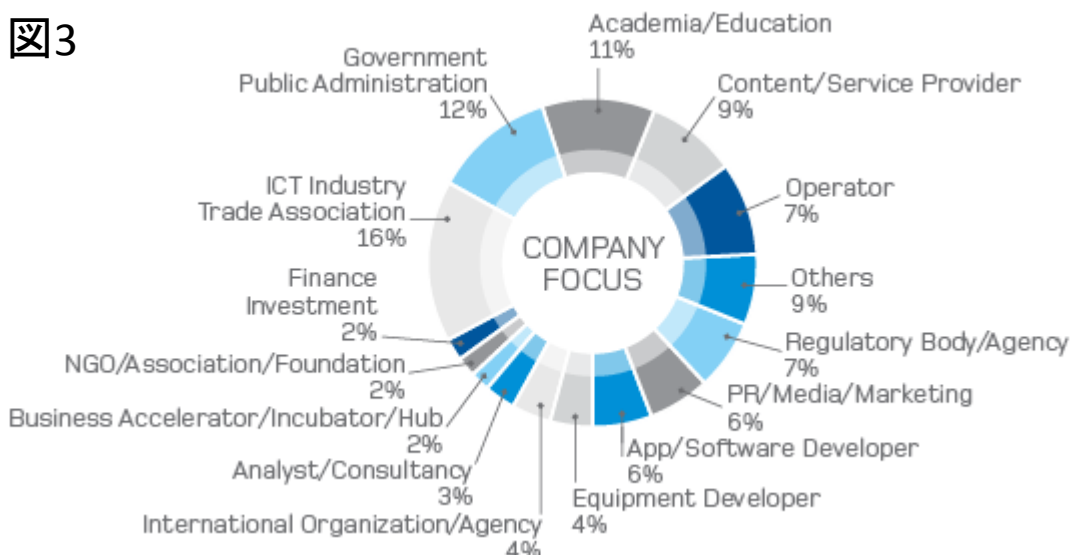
図3

COMPANY FOCUS

Academia/Education 11%

Content/Service Provider 9%

Operator 7%

Others 9%

Regulatory Body/Agency 7%

PR/Media/Marketing 6%

App/Software Developer 6%

Equipment Developer 4%

International Organization/Agency 4%

Analyst/Consultancy 3%

Business Accelerator/Incubator/Hub 2%

NGO/Association/Foundation 2%

Finance Investment 2%

ICT Industry Trade Association 16%

Government Public Administration 12%